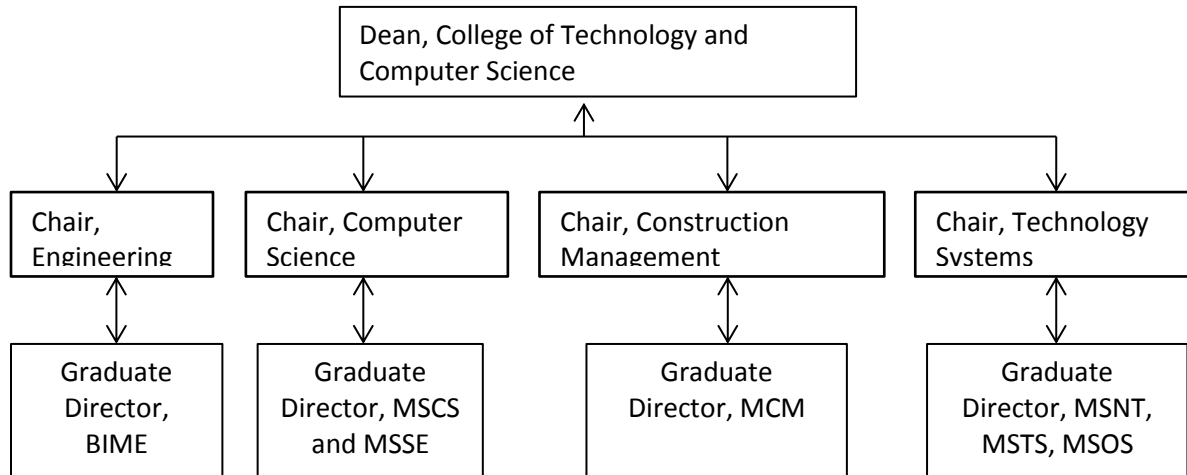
Dean, College of Technology and Computer Science

Chair, Engineering

Chair, Computer Science

Chair, Construction Management

Chair, Technology Systems

Graduate Director, BIME

Graduate Director, MSCS and MSSE

Graduate Director, MCM

Graduate Director, MSNT, MSTS, MSOS